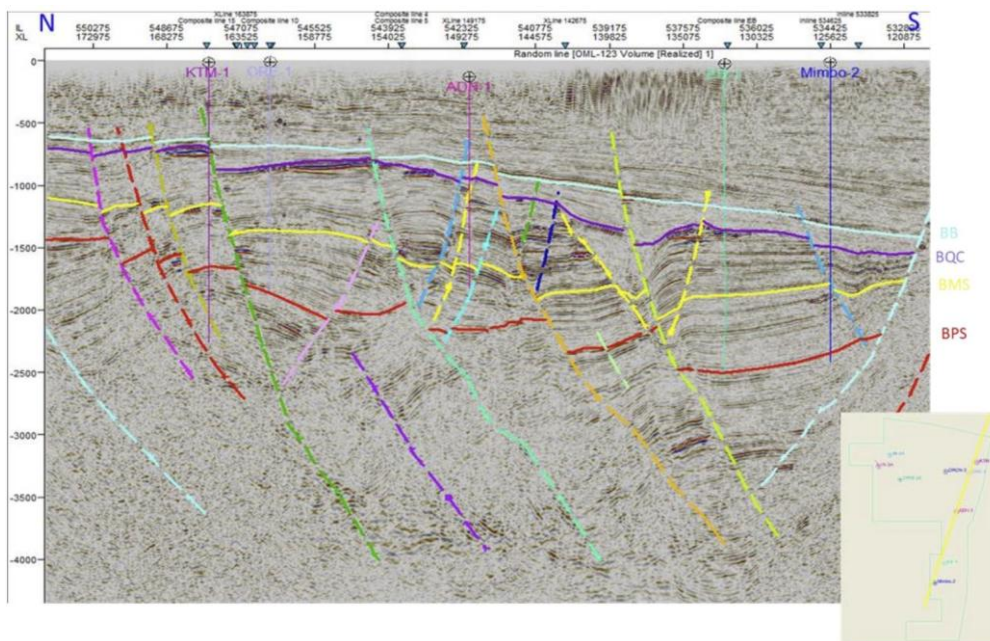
N

IL 550275 548675 547075 545525 543925 542325 540775 539175 537575 536025 534425 53280
XL 172975 168275 163525 158775 154025 149275 144575 139825 135075 130325 125625 120875

XLine 163875
Composite line 15
Composite line 10
Composite line 4
Composite line 5
XLine 149175
XLine 142675
Composite line E8
inline 534625
inline 533825

S

Random line [OML-123 Volume [Realized] 1]

KTM-1
ORE-1
ADN-1
Mimbo-2

0
-500
-1000
-1500
-2000
-2500
-3000
-3500
-4000

BB
BQC
BMS
BPS